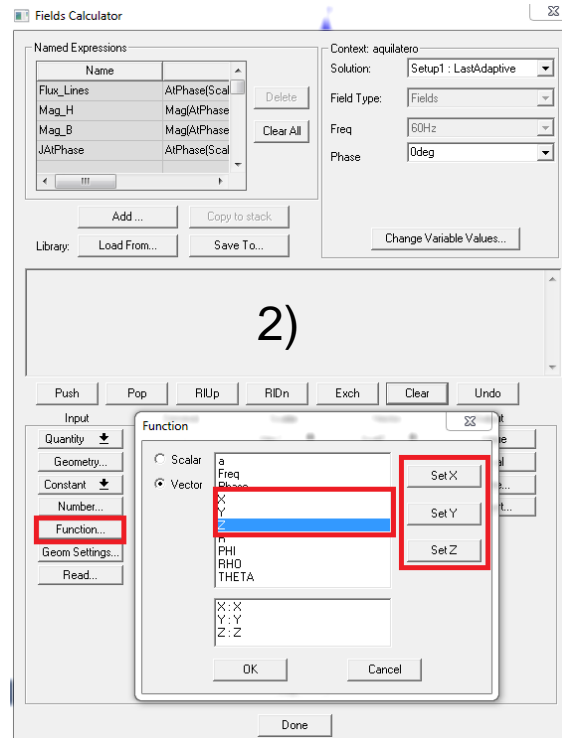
Fields Calculator

Named Expressions

| Name | |
|---|---|
| Flux_Lines | AtPhase(Scal |
| Mag_H | Mag(AtPhase |
| Mag_B | Mag(AtPhase |
| JAtPhase | AtPhase(Scal |

Delete
Clear All
Add ...
Copy to stack
Library:
Load From...
Save To...

Context: aquilatero
Solution: Setup1 : LastAdaptive
Field Type: Fields
Freq 60Hz
Phase 0deg
Change Variable Values...

2)

Push
Pop
RlUp
RlDn
Exch
Clear
Undo

Input
Quantity
Geometry...
Constant
Number...
Function...
Geom Settings...
Read...

Function
Scalar
Vector
a
Freq
Phase
X
Y
Z
R
PHI
RHO
THETA
Set X
Set Y
Set Z
X : X
Y : Y
Z : Z
OK
Cancel

Done